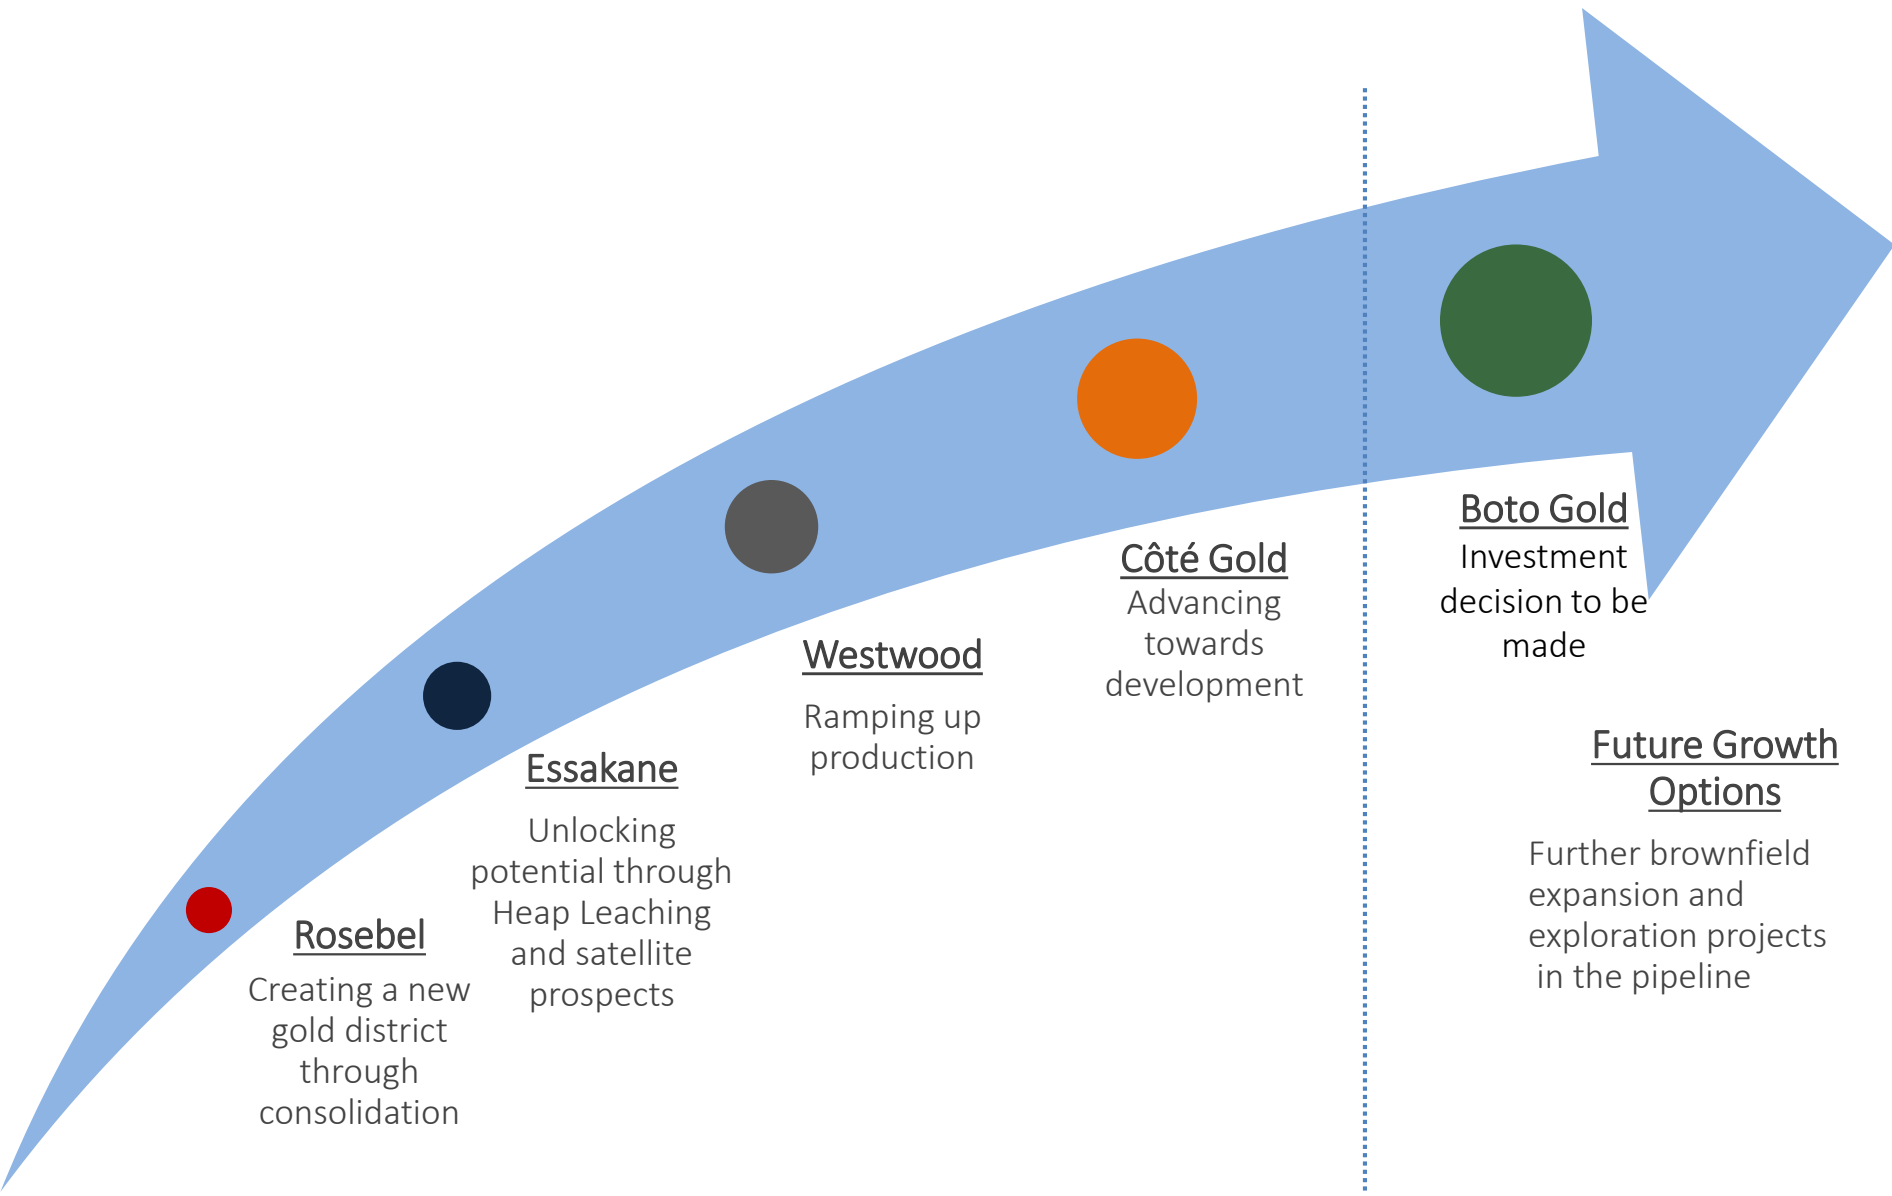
Rosebel
Creating a new gold district through consolidation

Essakane
Unlocking potential through Heap Leaching and satellite prospects

Westwood
Ramping up production

Côté Gold
Advancing towards development

Boto Gold
Investment decision to be made

Future Growth Options
Further brownfield expansion and exploration projects in the pipeline